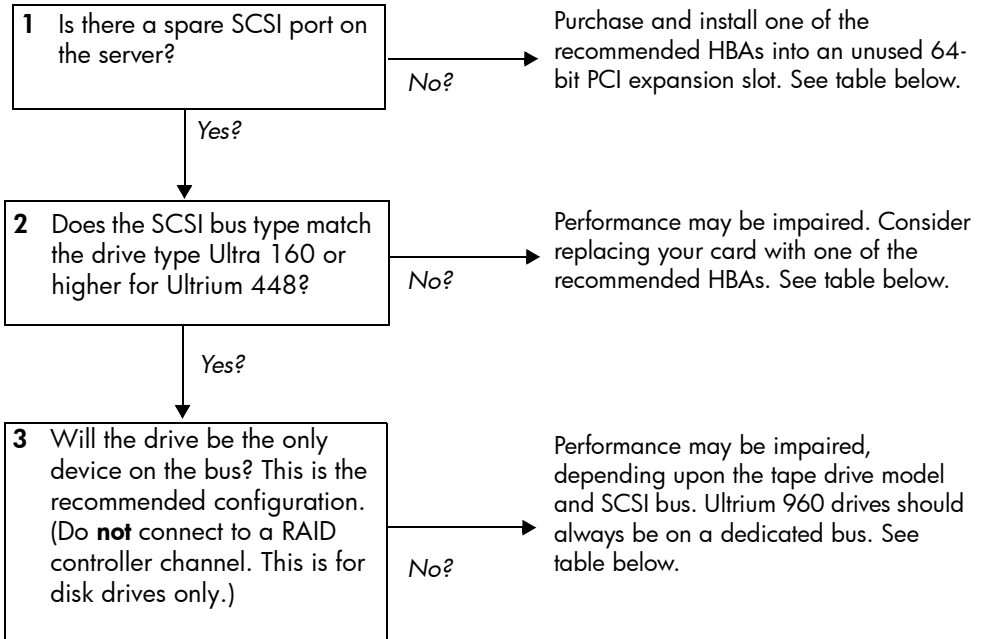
**1** Is there a spare SCSI port on the server?

*No?*

Purchase and install one of the recommended HBAs into an unused 64-bit PCI expansion slot. See table below.

*Yes?*

**2** Does the SCSI bus type match the drive type Ultra 160 or higher for Ultrium 448?

*No?*

Performance may be impaired. Consider replacing your card with one of the recommended HBAs. See table below.

*Yes?*

**3** Will the drive be the only device on the bus? This is the recommended configuration. (Do **not** connect to a RAID controller channel. This is for disk drives only.)

*No?*

Performance may be impaired, depending upon the tape drive model and SCSI bus. Ultrium 960 drives should always be on a dedicated bus. See table below.